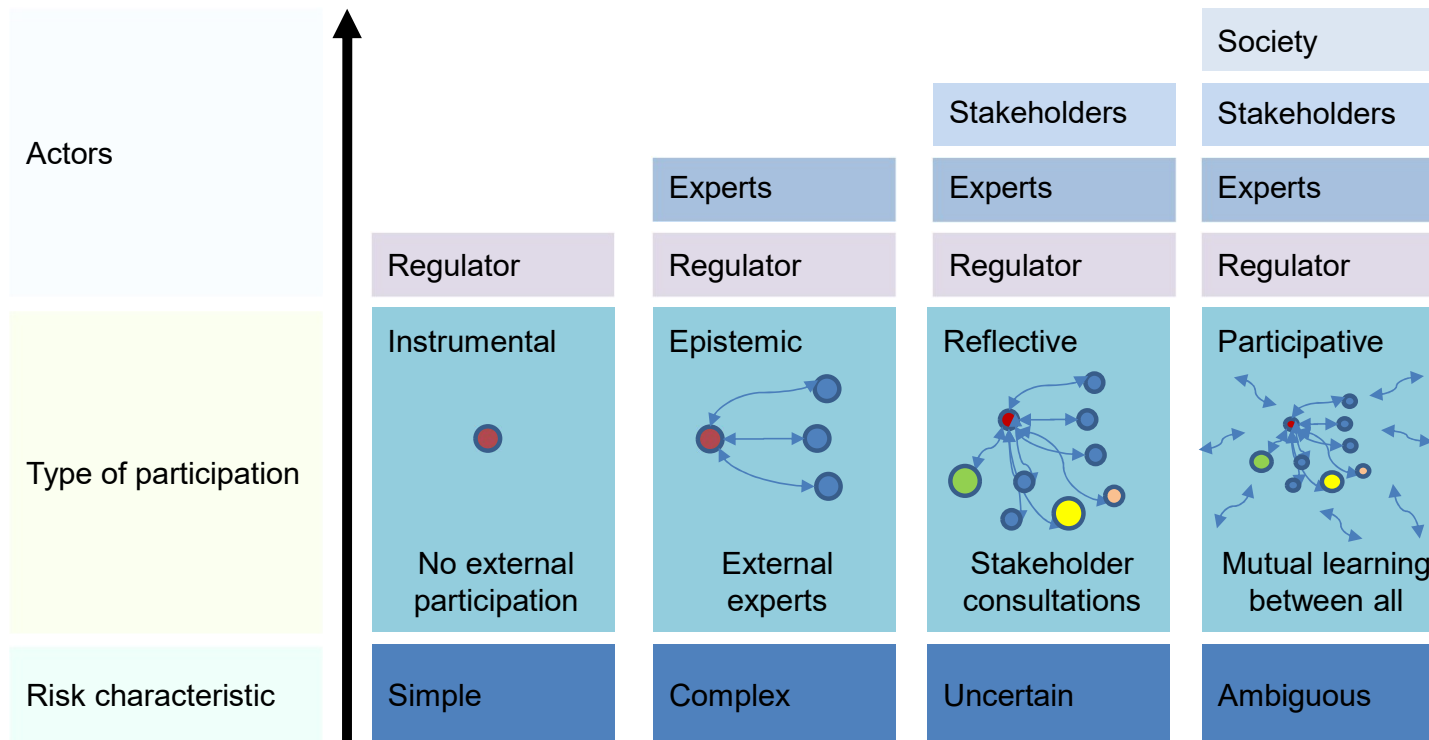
| | Simple | Complex | Uncertain | Ambiguous |
|---|---|---|---|---|
| Actors | Regulator | Experts, Regulator | Stakeholders, Experts, Regulator | Society, Stakeholders, Experts, Regulator |
| Type of participation | Instrumental. No external participation | Epistemic. External experts | Reflective. Stakeholder consultations | Participative. Mutual learning between all |
| Risk characteristic | Simple | Complex | Uncertain | Ambiguous |